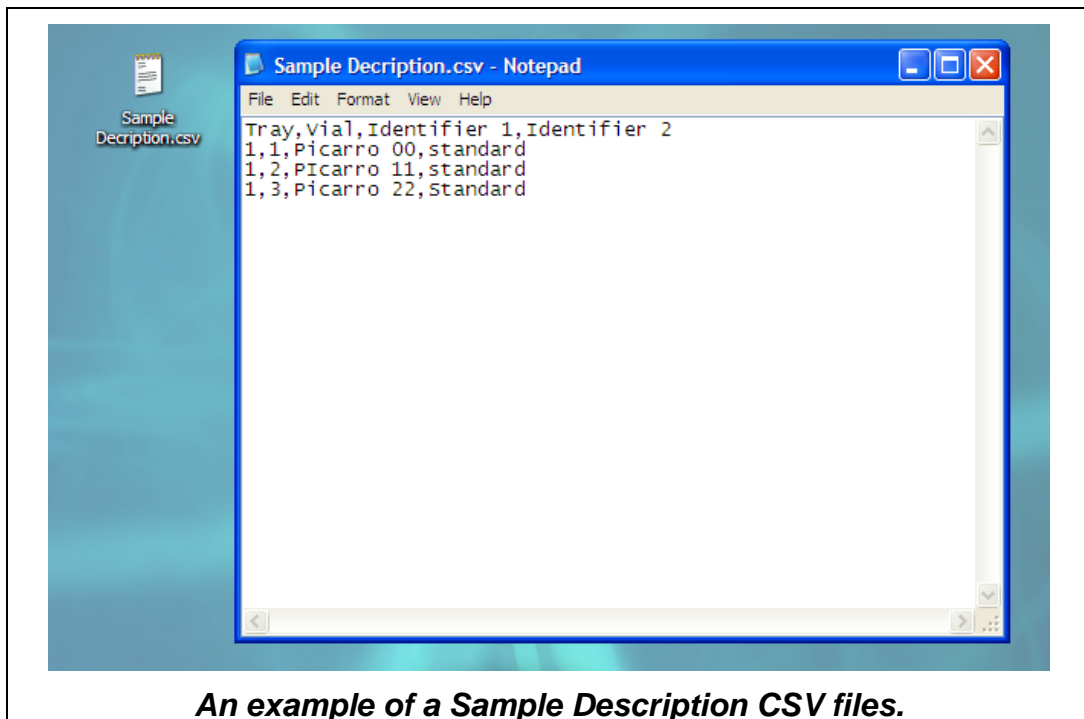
Sample Decription.csv

Sample Decription.csv - Notepad

File Edit Format View Help

Tray,Vial,Identifier 1,Identifier 2
1,1,Picarro 00,standard
1,2,PIcarro 11,standard
1,3,Picarro 22,Standard

An example of a Sample Description CSV files.